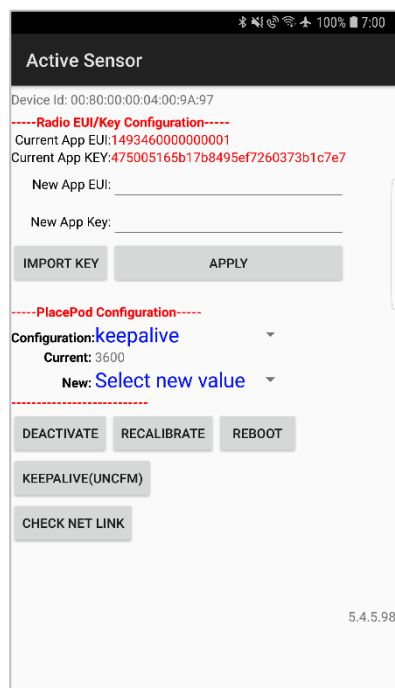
100% 7:00

Active Sensor

Device Id: 00:80:00:00:04:00:9A:97

-----Radio EUI/Key Configuration-----
Current App EUI:1493460000000001
Current App KEY:475005165b17b8495ef7260373b1c7e7

New App EUI:

New App Key:

IMPORT KEY

APPLY

-----PlacePod Configuration-----

Configuration: keepalive

Current: 3600

New: Select new value

---------------------------

DEACTIVATE

RECALIBRATE

REBOOT

KEEPALIVE(UNCFM)

CHECK NET LINK

5.4.5.98